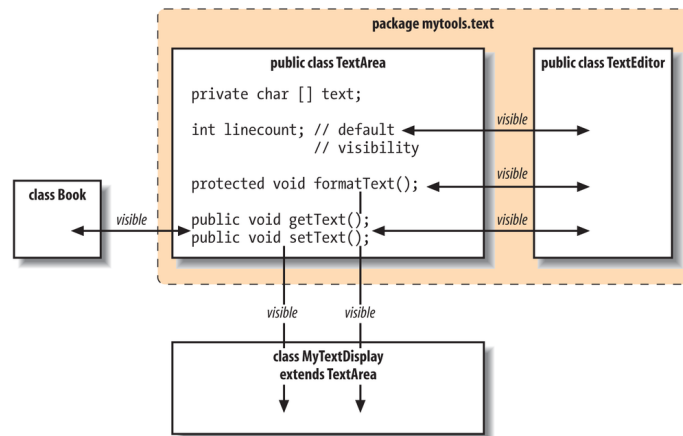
package mytools.text

public class TextArea

private char [] text;

int linecount; // default
// visibility

protected void formatText();

public void getText();
public void setText();

public class TextEditor

visible

visible

visible

class Book

visible

visible

visible

class MyTextDisplay
extends TextArea